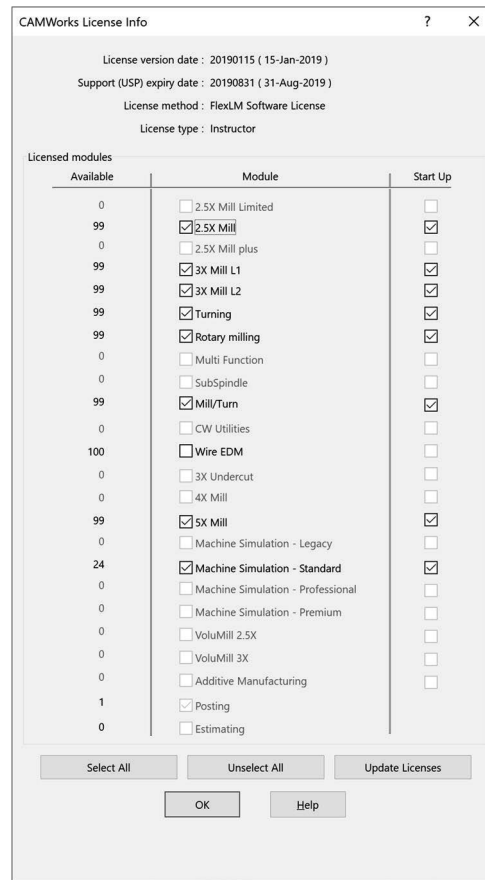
CAMWorks License Info ? X

License version date : 20190115 ( 15-Jan-2019 )
Support (USP) expiry date : 20190831 ( 31-Aug-2019 )
License method : FlexLM Software License
License type : Instructor

Licensed modules

| Available | Module | Start Up |
|---|---|---|
| 0 | 2.5X Mill Limited | |
| 99 | 2.5X Mill | |
| 0 | 2.5X Mill plus | |
| 99 | 3X Mill L1 | |
| 99 | 3X Mill L2 | |
| 99 | Turning | |
| 99 | Rotary milling | |
| 0 | Multi Function | |
| 0 | SubSpindle | |
| 99 | Mill/Turn | |
| 0 | CW Utilities | |
| 100 | Wire EDM | |
| 0 | 3X Undercut | |
| 0 | 4X Mill | |
| 99 | 5X Mill | |
| 0 | Machine Simulation - Legacy | |
| 24 | Machine Simulation - Standard | |
| 0 | Machine Simulation - Professional | |
| 0 | Machine Simulation - Premium | |
| 0 | VoluMill 2.5X | |
| 0 | VoluMill 3X | |
| 0 | Additive Manufacturing | |
| 1 | Posting | |
| 0 | Estimating | |

Select All Unselect All Update Licenses

OK Help